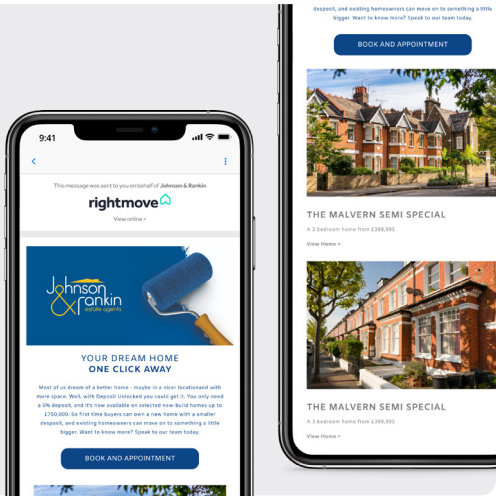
9:41

This message was sent to you on behalf of Johnson & Rankin

rightmove

View online >

Johnson & Rankin estate agents

YOUR DREAM HOME
ONE CLICK AWAY

Most of us dream of a better home - maybe in a nicer locationand with more space. Well, with Deposit Unlocked you could get it. You only need a 5% deposit, and it's now available on selected new-build homes up to £750,000. So first time buyers can own a new home with a smaller despoit, and existing homeowners can move on to something a little bigger. Want to know more? Speak to our team today.

BOOK AND APPOINTMENT

despoit, and existing homeowners can move on to something a little bigger. Want to know more? Speak to our team today.

BOOK AND APPOINTMENT

THE MALVERN SEMI SPECIAL

A 3 bedroom home from £399,950

View Home >

THE MALVERN SEMI SPECIAL

A 3 bedroom home from £399,950

View Home >